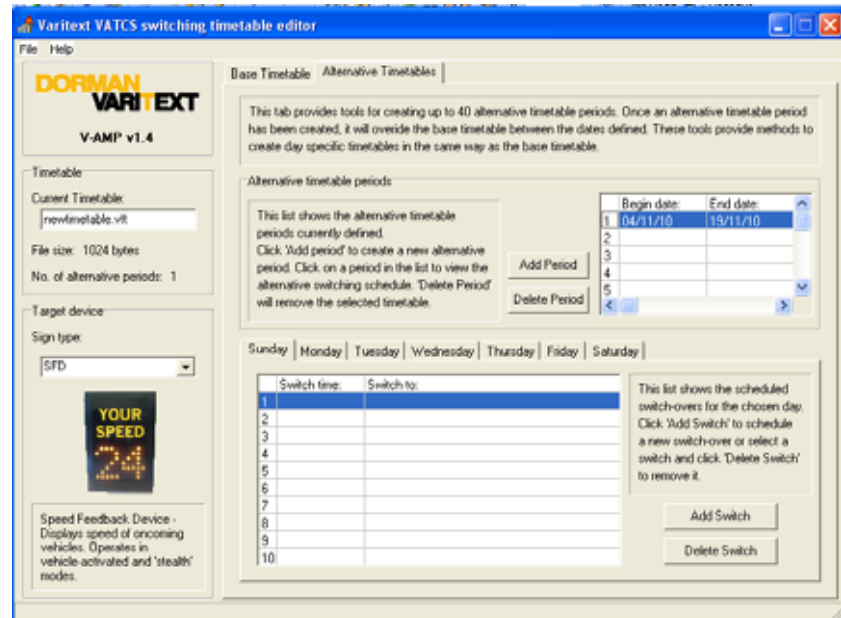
Varitext VATCS switching timetable editor

File Help

DORMAN VARITEXT

V-AMP v1.4

Timetable

Current Timetable:

newtimetable.vtt

File size: 1024 bytes

No. of alternative periods: 1

Target device

Sign type:

SFD

YOUR SPEED 24

Speed Feedback Device - Displays speed of oncoming vehicles. Operates in vehicle-activated and 'stealth' modes.

Base Timetable | Alternative Timetables

This tab provides tools for creating up to 40 alternative timetable periods. Once an alternative timetable period has been created, it will override the base timetable between the dates defined. These tools provide methods to create day specific timetables in the same way as the base timetable.

Alternative timetable periods

This list shows the alternative timetable periods currently defined. Click 'Add period' to create a new alternative period. Click on a period in the list to view the alternative switching schedule. 'Delete Period' will remove the selected timetable.

Add Period

Delete Period

| | Begin date: | End date: |
|---|---|---|
| 1 | 04/11/10 | 19/11/10 |
| 2 | | |
| 3 | | |
| 4 | | |
| 5 | | |

Sunday | Monday | Tuesday | Wednesday | Thursday | Friday | Saturday

| | Switch time: | Switch to: |
|---|---|---|
| 1 | | |
| 2 | | |
| 3 | | |
| 4 | | |
| 5 | | |
| 6 | | |
| 7 | | |
| 8 | | |
| 9 | | |
| 10 | | |

This list shows the scheduled switch-overs for the chosen day. Click 'Add Switch' to schedule a new switch-over or select a switch and click 'Delete Switch' to remove it.

Add Switch

Delete Switch